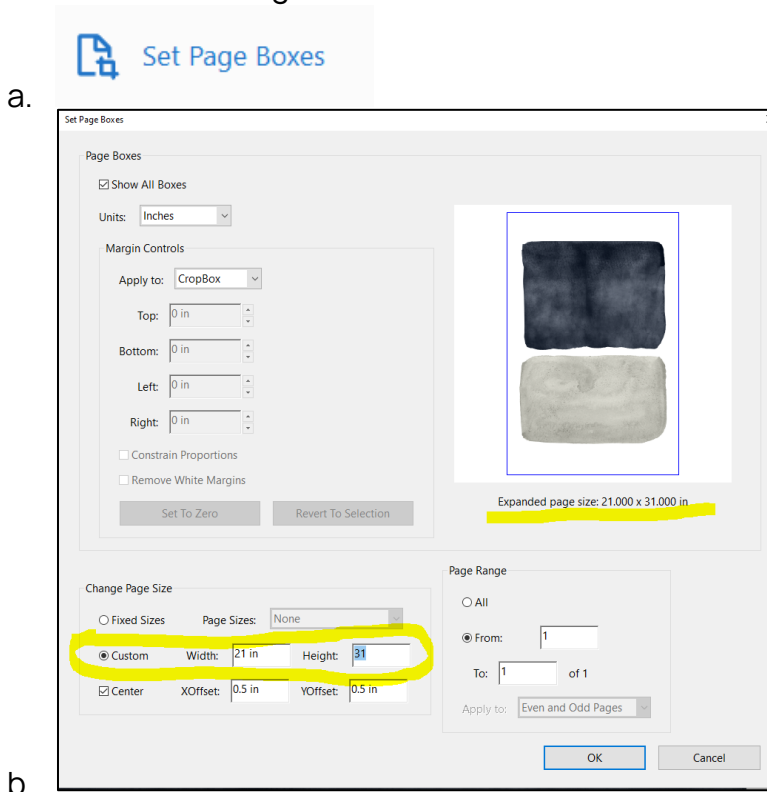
a.

Set Page Boxes

b.

Set Page Boxes

Page Boxes

☑ Show All Boxes

Units: Inches

Margin Controls

Apply to: CropBox

Top: 0 in

Bottom: 0 in

Left: 0 in

Right: 0 in

☐ Constrain Proportions

☐ Remove White Margins

Set To Zero

Revert To Selection

Expanded page size: 21.000 x 31.000 in

Change Page Size

○ Fixed Sizes Page Sizes: None

◉ Custom Width: 21 in Height: 31

☑ Center XOffset: 0.5 in YOffset: 0.5 in

Page Range

○ All

◉ From: 1

To: 1 of 1

Apply to: Even and Odd Pages

OK

Cancel